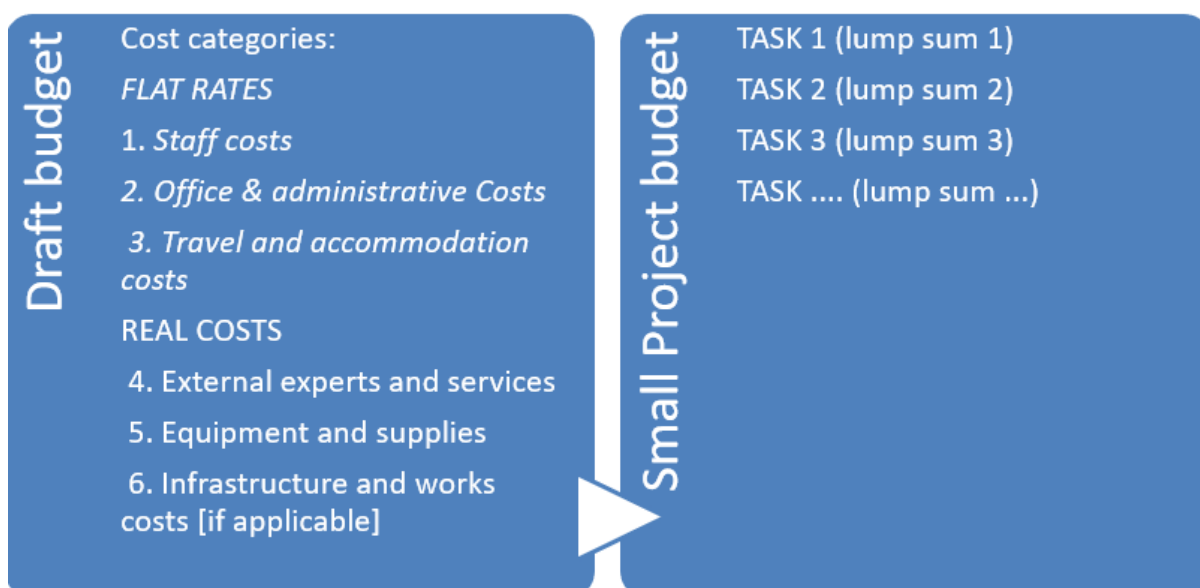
Draft budget

Cost categories:

*FLAT RATES*

1. *Staff costs*

*2. Office & administrative Costs*

*3. Travel and accommodation costs*

REAL COSTS

4. External experts and services

5. Equipment and supplies

6. Infrastructure and works costs [if applicable]

Small Project budget

TASK 1 (lump sum 1)

TASK 2 (lump sum 2)

TASK 3 (lump sum 3)

TASK .... (lump sum ...)